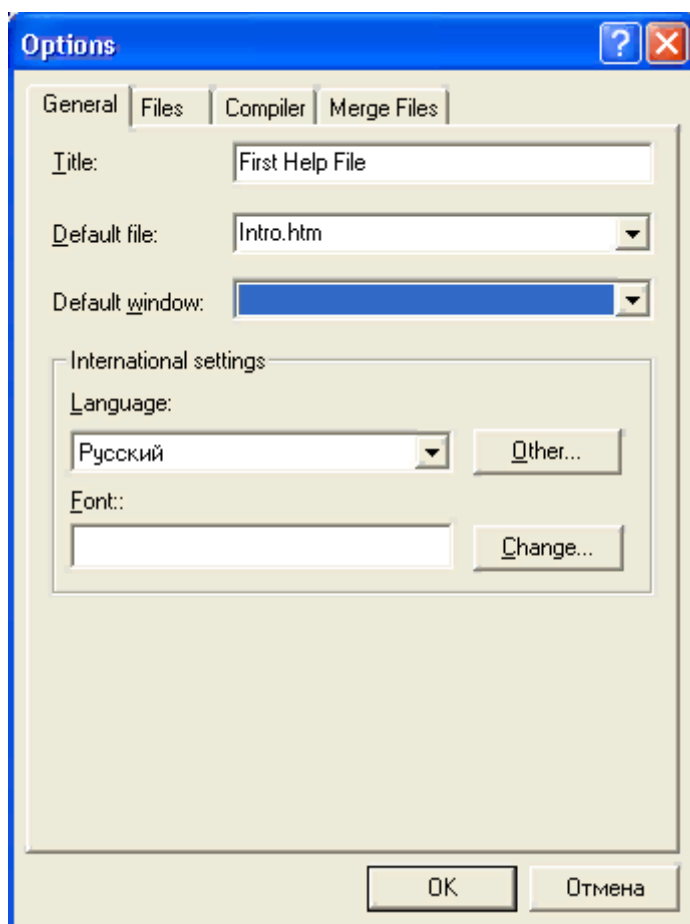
Options

General | Files | Compiler | Merge Files

Title: First Help File

Default file: Intro.htm

Default window:

International settings

Language:

Русский

Other...

Font::

Change...

OK

Отмена